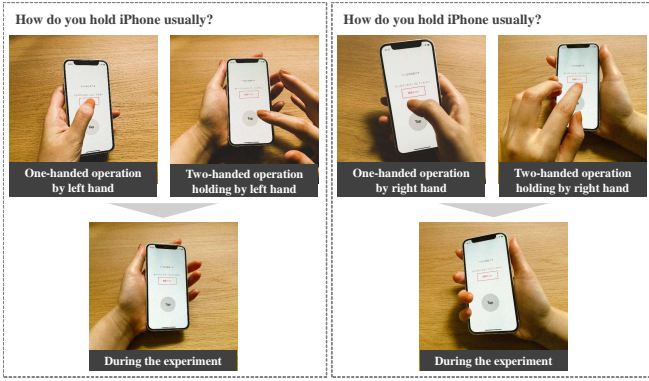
How do you hold iPhone usually?

Tap

One-handed operation by left hand

Tap

Two-handed operation holding by left hand

Tap

During the experiment

How do you hold iPhone usually?

Tap

One-handed operation by right hand

Two-handed operation holding by right hand

Tap

During the experiment